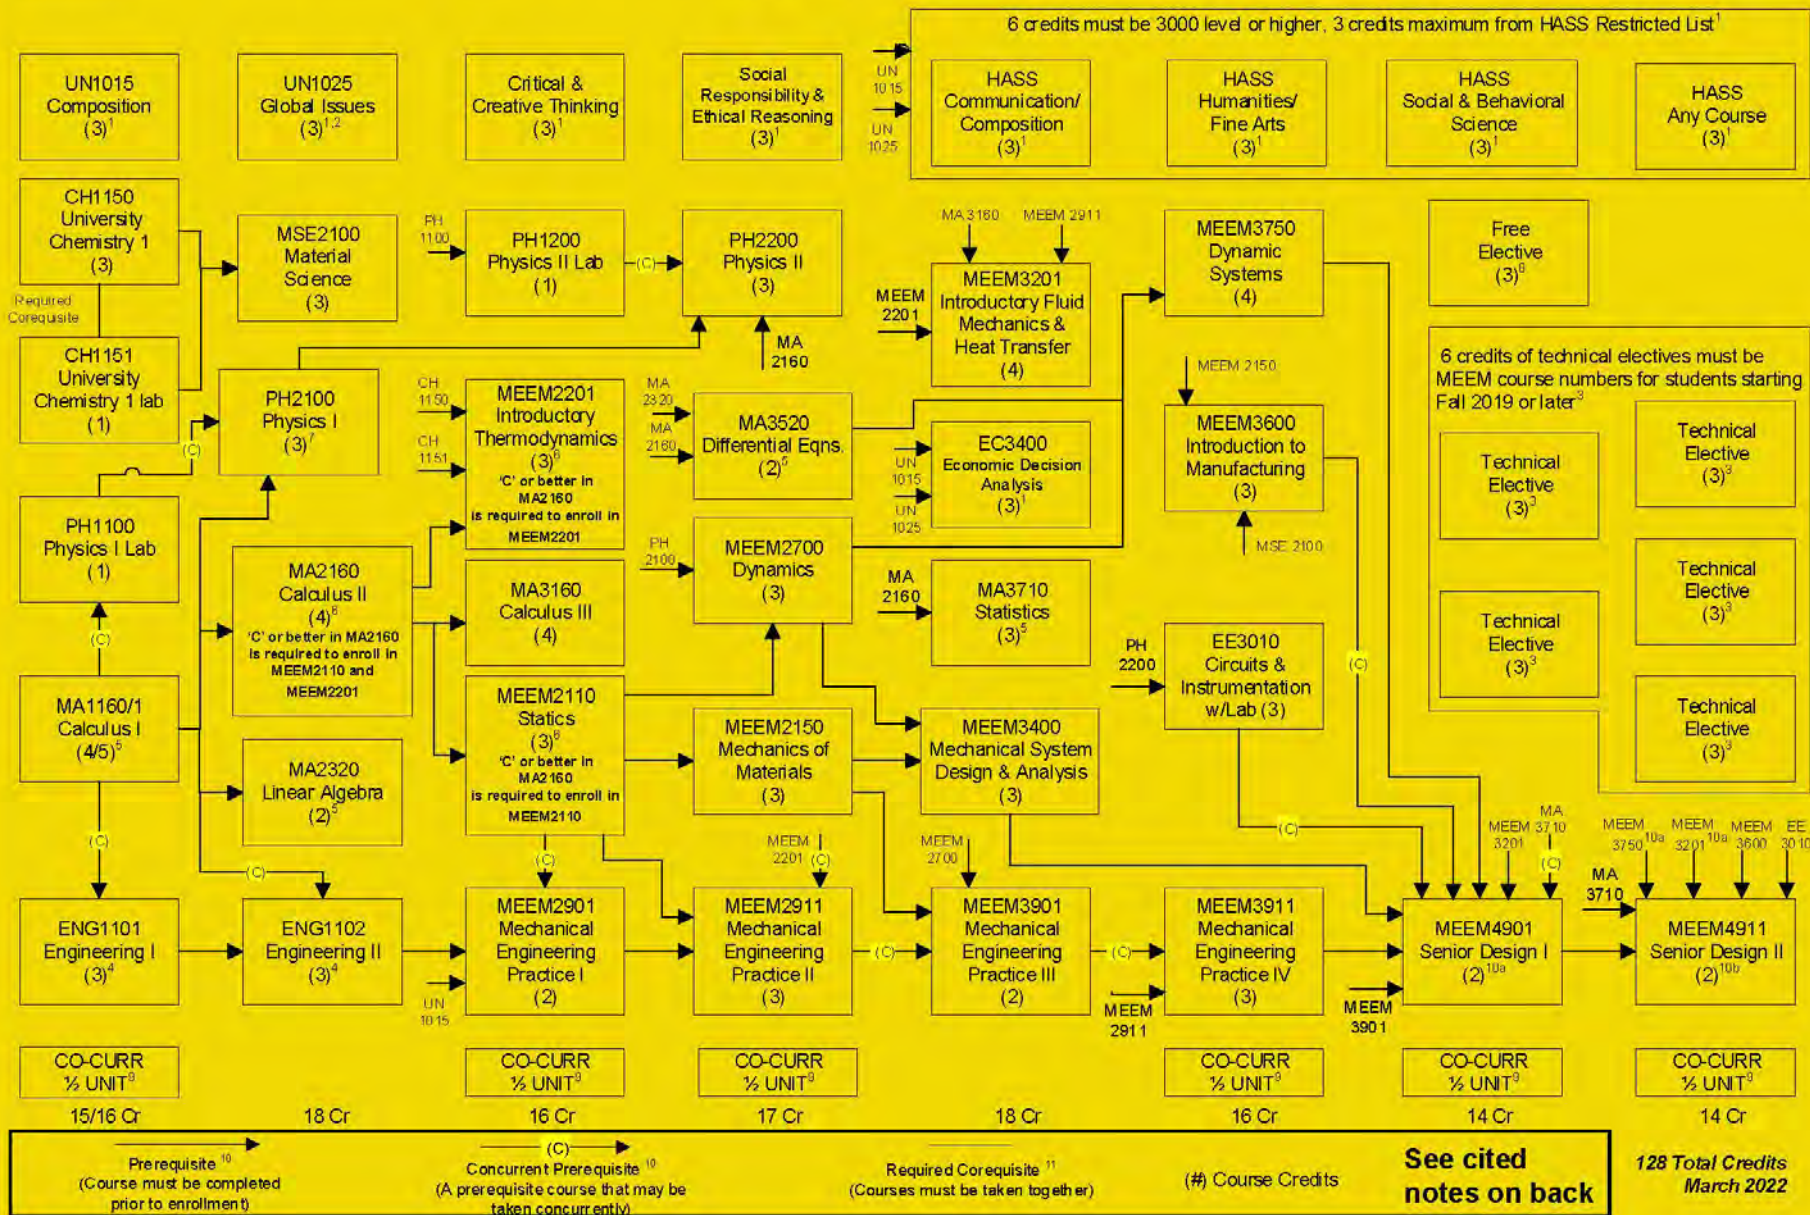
6 credits must be 3000 level or higher, 3 credits maximum from HASS Restricted List$^1$

UN1015 Composition (3)$^1$

UN1025 Global Issues (3)$^{1,2}$

Critical & Creative Thinking (3)$^1$

Social Responsibility & Ethical Reasoning (3)$^1$

UN 1015

UN 1025

HASS Communication/ Composition (3)$^1$

HASS Humanities/ Fine Arts (3)$^1$

HASS Social & Behavioral Science (3)$^1$

HASS Any Course (3)$^1$

CH1150 University Chemistry 1 (3)

Required Corequisite

CH1151 University Chemistry 1 lab (1)

MSE2100 Material Science (3)

PH 1100

PH1200 Physics II Lab (1)

(C)

PH2200 Physics II (3)

MA 2160

MA 3160

MEEM 2911

MEEM 2201

MEEM3201 Introductory Fluid Mechanics & Heat Transfer (4)

MEEM3750 Dynamic Systems (4)

Free Elective (3)$^6$

PH2100 Physics I (3)$^7$

(C)

CH 1150

CH 1151

MEEM2201 Introductory Thermodynamics (3)$^8$ 'C' or better in MA2160 is required to enroll in MEEM2201

MA 2320

MA 2160

MA3520 Differential Eqns. (2)$^5$

UN 1015

UN 1025

EC3400 Economic Decision Analysis (3)$^1$

MEEM 2150

MEEM3600 Introduction to Manufacturing (3)

MSE 2100

6 credits of technical electives must be MEEM course numbers for students starting Fall 2019 or later$^3$

Technical Elective (3)$^3$

Technical Elective (3)$^3$

Technical Elective (3)$^3$

Technical Elective (3)$^3$

Technical Elective (3)$^3$

Technical Elective (3)$^3$

PH1100 Physics I Lab (1)

(C)

MA2160 Calculus II (4)$^8$ 'C' or better in MA2160 is required to enroll in MEEM2110 and MEEM2201

MA3160 Calculus III (4)

PH 2100

MEEM2700 Dynamics (3)

MA 2160

MA3710 Statistics (3)$^5$

PH 2200

EE3010 Circuits & Instrumentation w/Lab (3)

(C)

MA1160/1 Calculus I (4/5)$^5$

MA2320 Linear Algebra (2)$^5$

MEEM2110 Statics (3)$^8$ 'C' or better in MA2160 is required to enroll in MEEM2110

MEEM2150 Mechanics of Materials (3)

MEEM3400 Mechanical System Design & Analysis (3)

(C)

(C)

(C)

MEEM 2201 (C)

MEEM 2700

(C)

MEEM 3201

MA 3710

(C)

MEEM 3750$^{10a}$

MEEM 3201$^{10a}$

MEEM 3600

EE 3010

MA 3710

ENG1101 Engineering I (3)$^4$

ENG1102 Engineering II (3)$^4$

UN 1015

MEEM2901 Mechanical Engineering Practice I (2)

MEEM2911 Mechanical Engineering Practice II (3)

(C)

MEEM3901 Mechanical Engineering Practice III (2)

(C)

MEEM 2911

MEEM3911 Mechanical Engineering Practice IV (3)

MEEM 3901

MEEM4901 Senior Design I (2)$^{10a}$

MEEM4911 Senior Design II (2)$^{10b}$

CO-CURR ½ UNIT$^9$

CO-CURR ½ UNIT$^9$

CO-CURR ½ UNIT$^9$

CO-CURR ½ UNIT$^9$

CO-CURR ½ UNIT$^9$

CO-CURR ½ UNIT$^9$

15/16 Cr | 18 Cr | 16 Cr | 17 Cr | 18 Cr | 16 Cr | 14 Cr | 14 Cr

Prerequisite$^{10}$ (Course must be completed prior to enrollment)

(C) Concurrent Prerequisite$^{10}$ (A prerequisite course that may be taken concurrently)

Required Corequisite$^{11}$ (Courses must be taken together)

(#) Course Credits

See cited notes on back

128 Total Credits March 2022